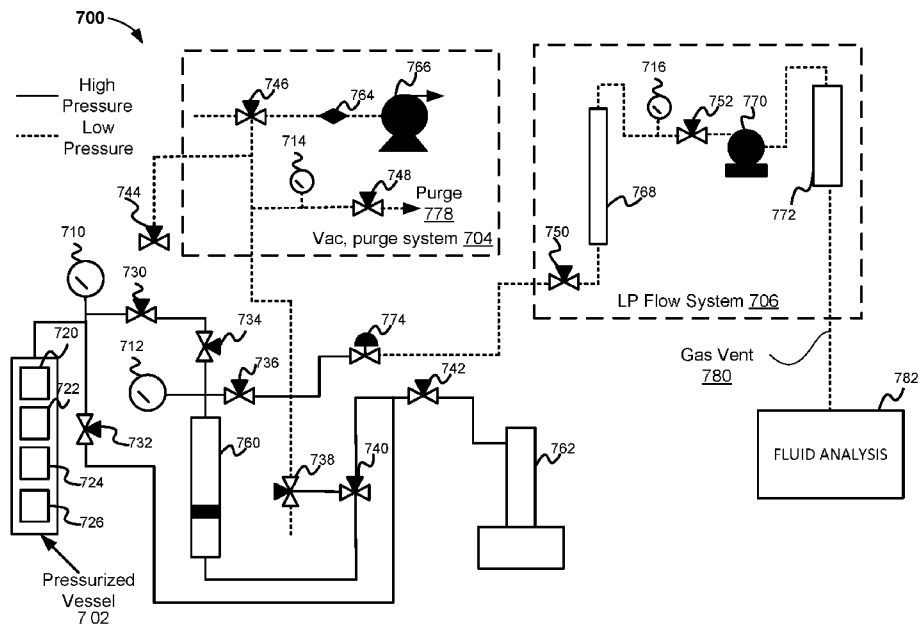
700

High Pressure
Low Pressure

766
746
764
714
748
Purge
778
Vac, purge system 704
744

716
752
770
768
772
750
LP Flow System 706

710
730
734
774
720
712
736
742
722
732
760
738
740
762
724
726

Gas Vent
780
782
FLUID ANALYSIS

Pressurized Vessel
7 02